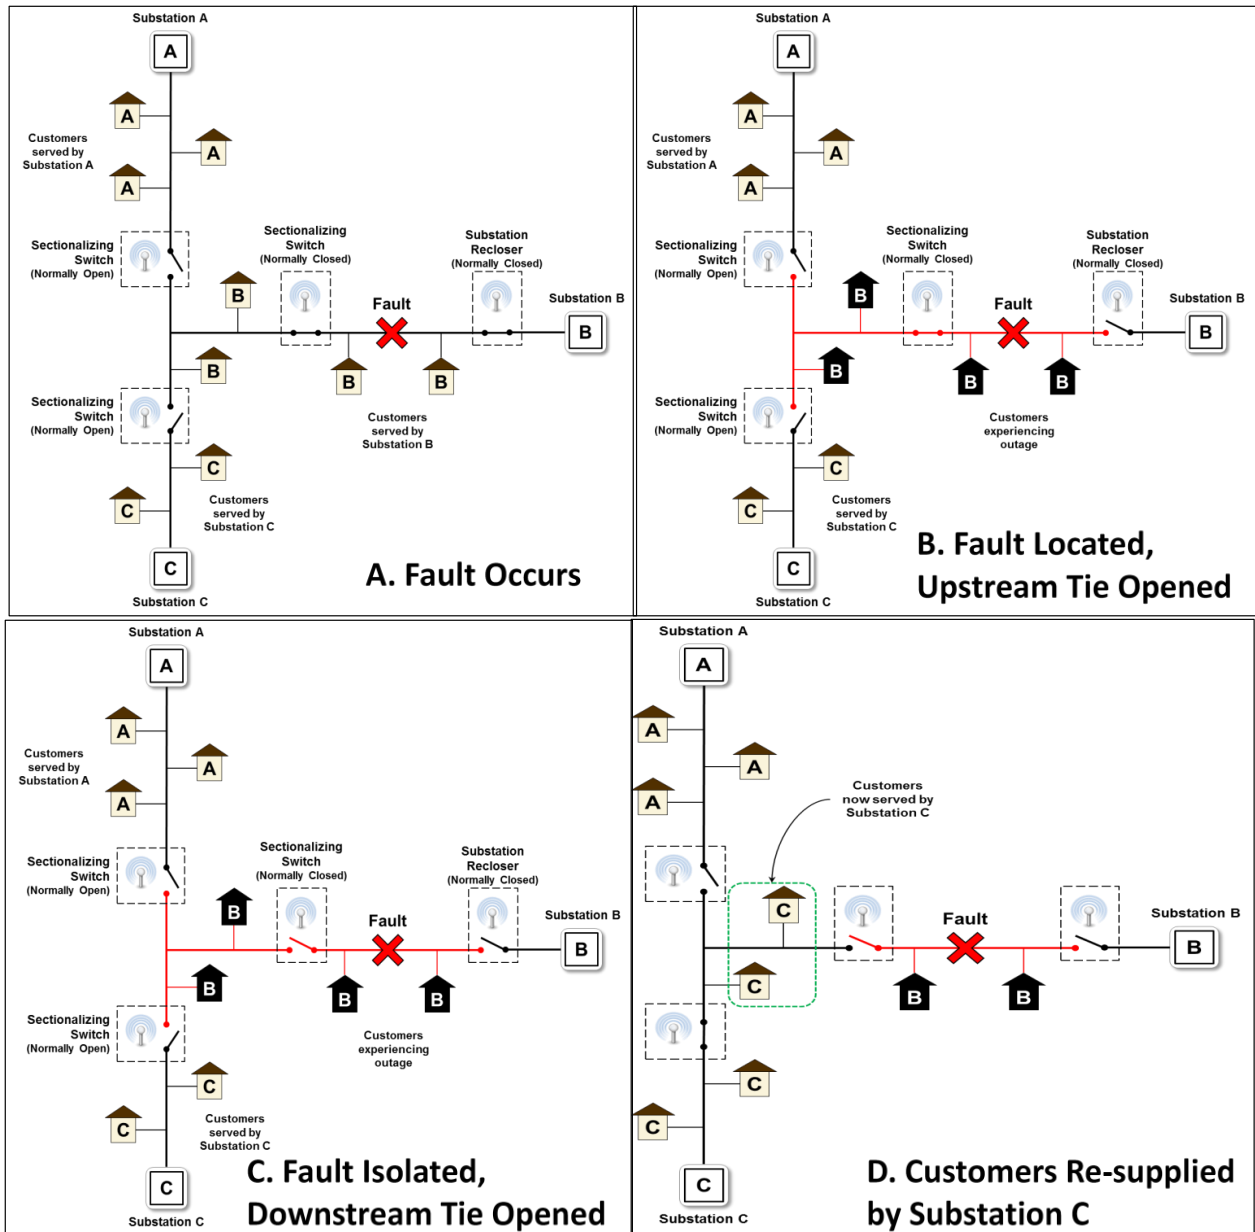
Substation A

A

A

A

A

Customers served by Substation A

Sectionalizing Switch (Normally Open)

Sectionalizing Switch (Normally Closed)

Substation Recloser (Normally Closed)

Substation B

B

Fault

B

B

B

B

Customers served by Substation B

Sectionalizing Switch (Normally Open)

C

C

Customers served by Substation C

C

Substation C

A. Fault Occurs

Substation A

A

A

A

A

Customers served by Substation A

Sectionalizing Switch (Normally Open)

Sectionalizing Switch (Normally Closed)

Substation Recloser (Normally Closed)

Substation B

B

Fault

B

B

B

B

Customers experiencing outage

Sectionalizing Switch (Normally Open)

C

C

Customers served by Substation C

C

Substation C

B. Fault Located, Upstream Tie Opened

Substation A

A

A

A

A

Customers served by Substation A

Sectionalizing Switch (Normally Open)

Sectionalizing Switch (Normally Closed)

Substation Recloser (Normally Closed)

Substation B

B

Fault

B

B

B

B

Customers experiencing outage

Sectionalizing Switch (Normally Open)

C

C

Customers served by Substation C

C

Substation C

C. Fault Isolated, Downstream Tie Opened

Substation A

A

A

A

A

Customers now served by Substation C

C

C

Fault

Substation B

B

B

B

C

C

C

Substation C

D. Customers Re-supplied by Substation C